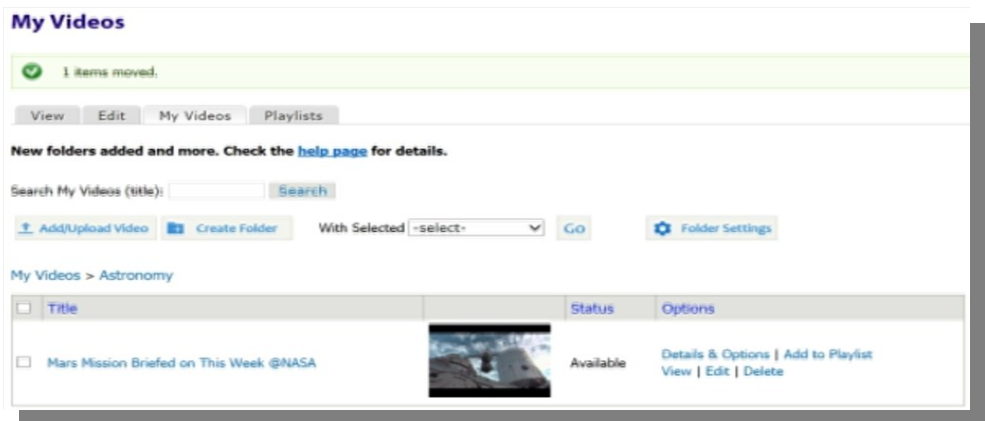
My Videos

1 items moved.

View | Edit | My Videos | Playlists

New folders added and more. Check the help page for details.

Search My Videos (title): Search

Add/Upload Video | Create Folder | With Selected -select- | Go | Folder Settings

My Videos > Astronomy

| | Title | | Status | Options |
|---|---|---|---|---|
| | Mars Mission Briefed on This Week @NASA | | Available | Details & Options \| Add to Playlist View \| Edit \| Delete |